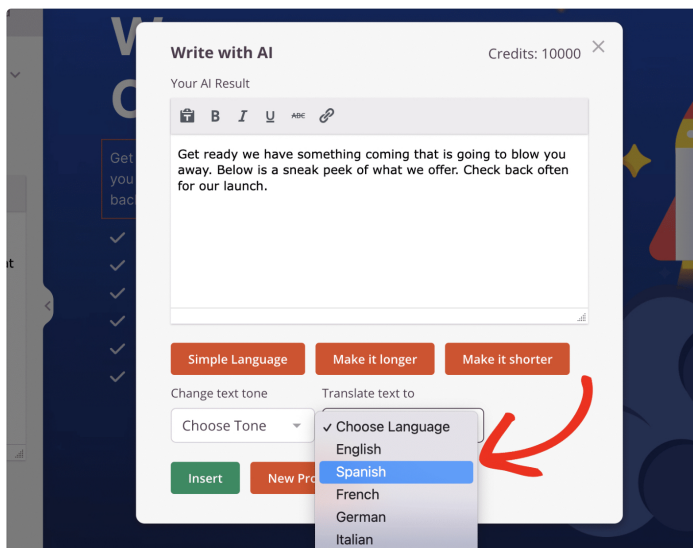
Write with AI

Credits: 10000

×

Your AI Result

B I U ABC

Get ready we have something coming that is going to blow you away. Below is a sneak peek of what we offer. Check back often for our launch.

Simple Language

Make it longer

Make it shorter

Change text tone

Choose Tone

Translate text to

✓ Choose Language
English
Spanish
French
German
Italian

Insert

New Pro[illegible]

W
C
Get
you
bac
at